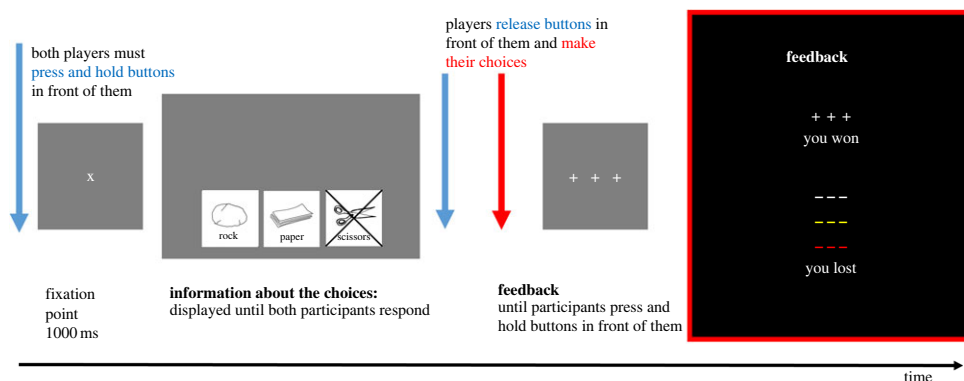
both players must press and hold buttons in front of them

x

rock

paper

scissors

players release buttons in front of them and make their choices

+ + +

feedback

+ + +
you won

– – –
– – –
– – –

you lost

fixation point 1000 ms

**information about the choices:** displayed until both participants respond

**feedback** until participants press and hold buttons in front of them

time